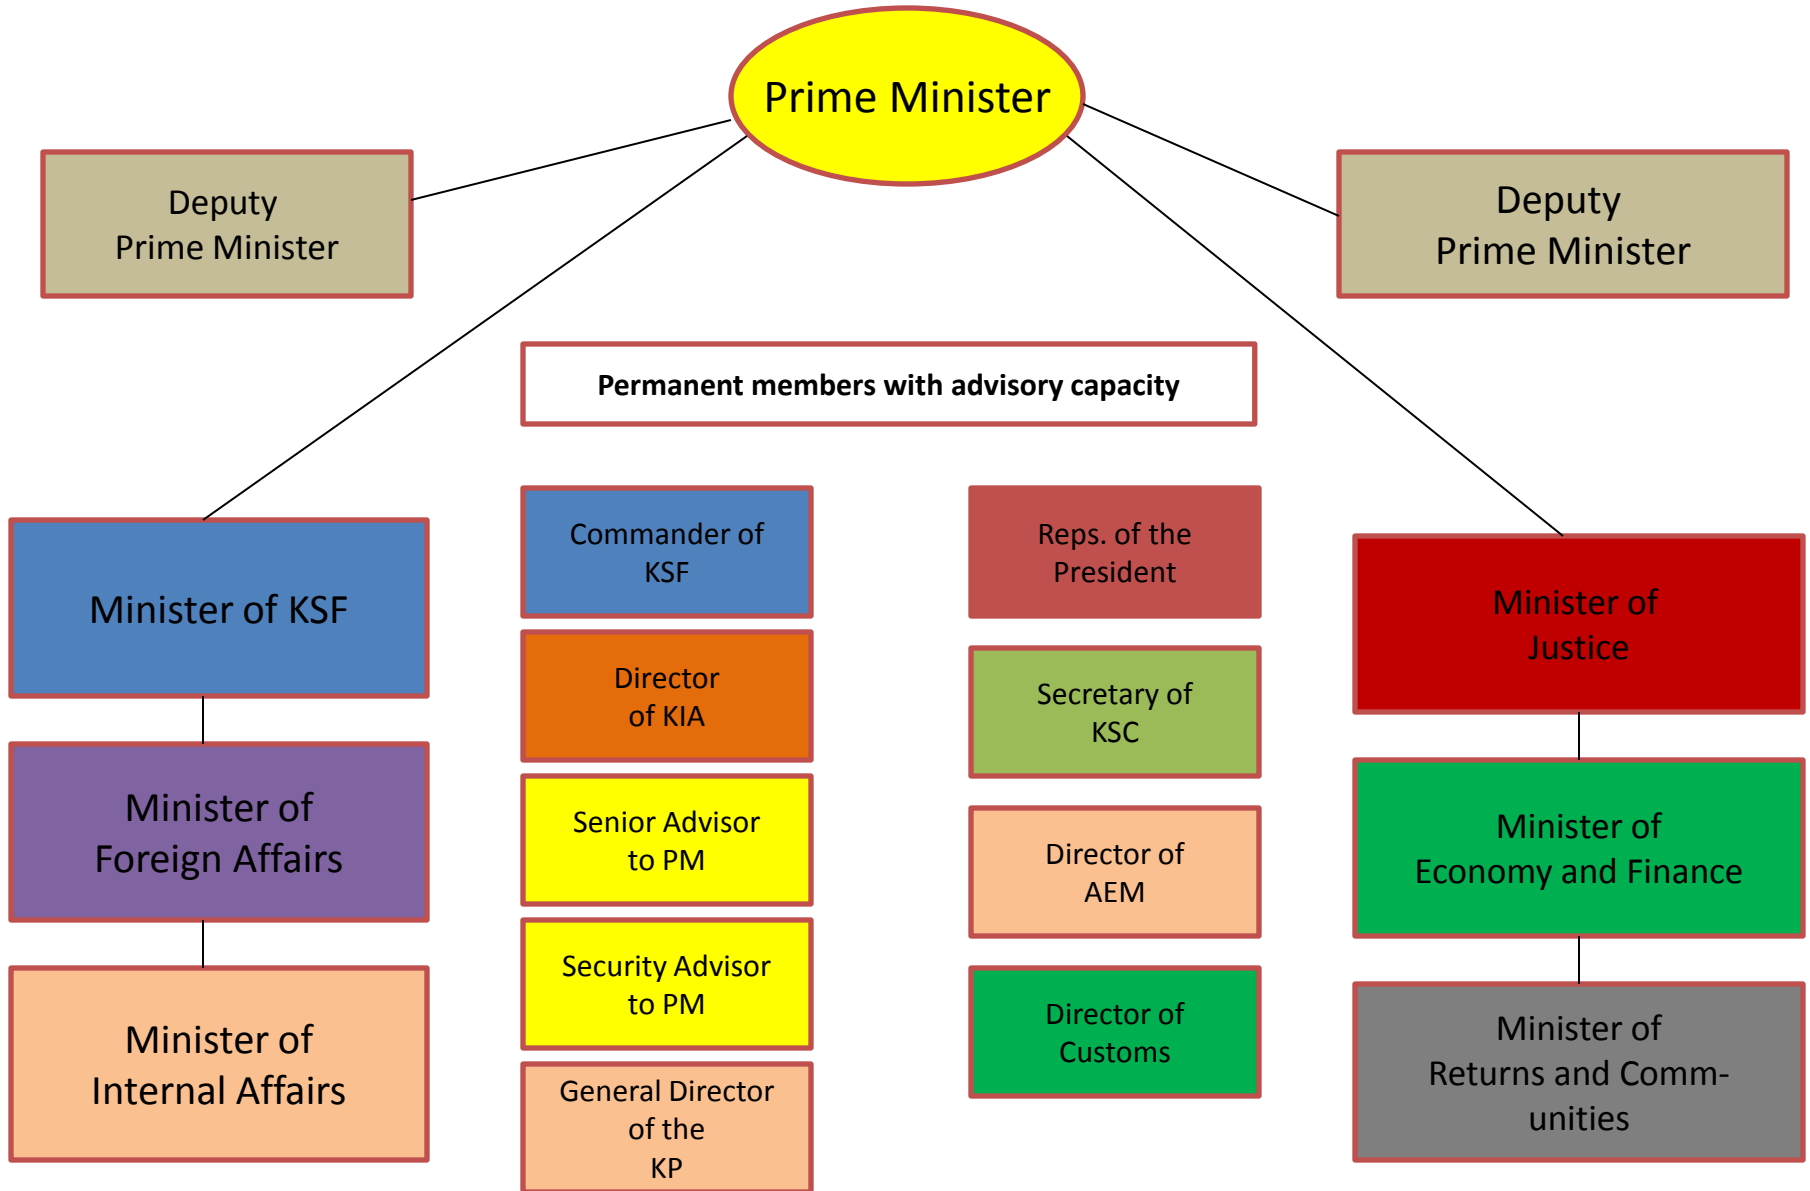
Prime Minister

Deputy Prime Minister

Deputy Prime Minister

Permanent members with advisory capacity

Minister of KSF

Minister of Foreign Affairs

Minister of Internal Affairs

Commander of KSF

Director of KIA

Senior Advisor to PM

Security Advisor to PM

General Director of the KP

Reps. of the President

Secretary of KSC

Director of AEM

Director of Customs

Minister of Justice

Minister of Economy and Finance

Minister of Returns and Communities